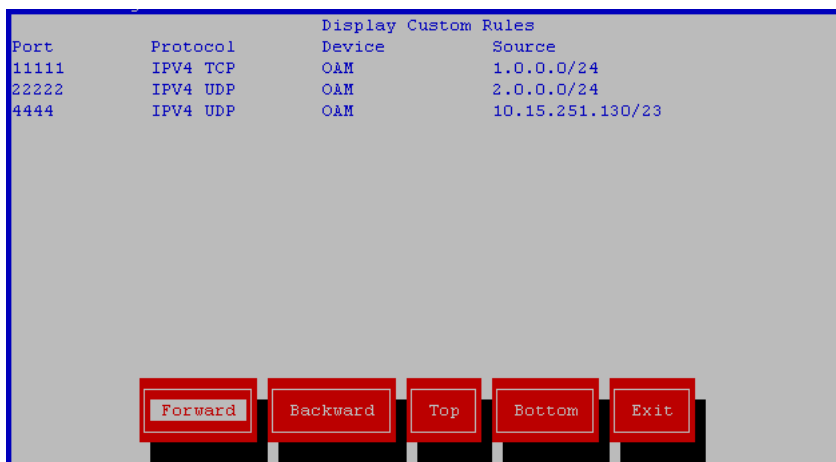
Display Custom Rules

| Port | Protocol | Device | Source |
|---|---|---|---|
| 11111 | IPV4 TCP | OAM | 1.0.0.0/24 |
| 22222 | IPV4 UDP | OAM | 2.0.0.0/24 |
| 4444 | IPV4 UDP | OAM | 10.15.251.130/23 |

Forward Backward Top Bottom Exit